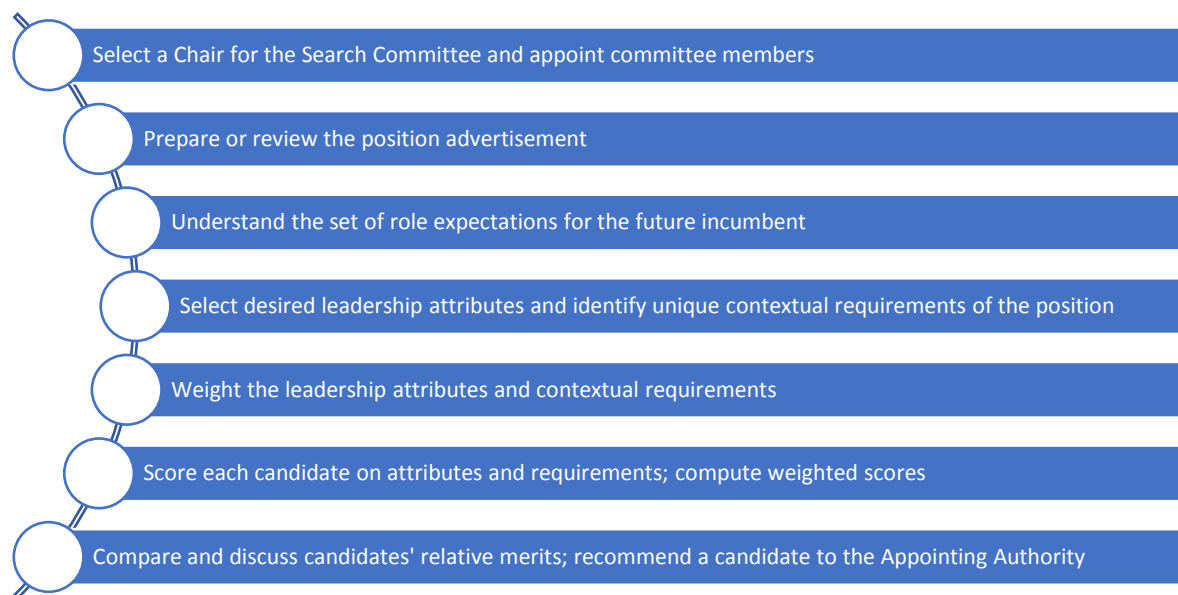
Select a Chair for the Search Committee and appoint committee members

Prepare or review the position advertisement

Understand the set of role expectations for the future incumbent

Select desired leadership attributes and identify unique contextual requirements of the position

Weight the leadership attributes and contextual requirements

Score each candidate on attributes and requirements; compute weighted scores

Compare and discuss candidates' relative merits; recommend a candidate to the Appointing Authority